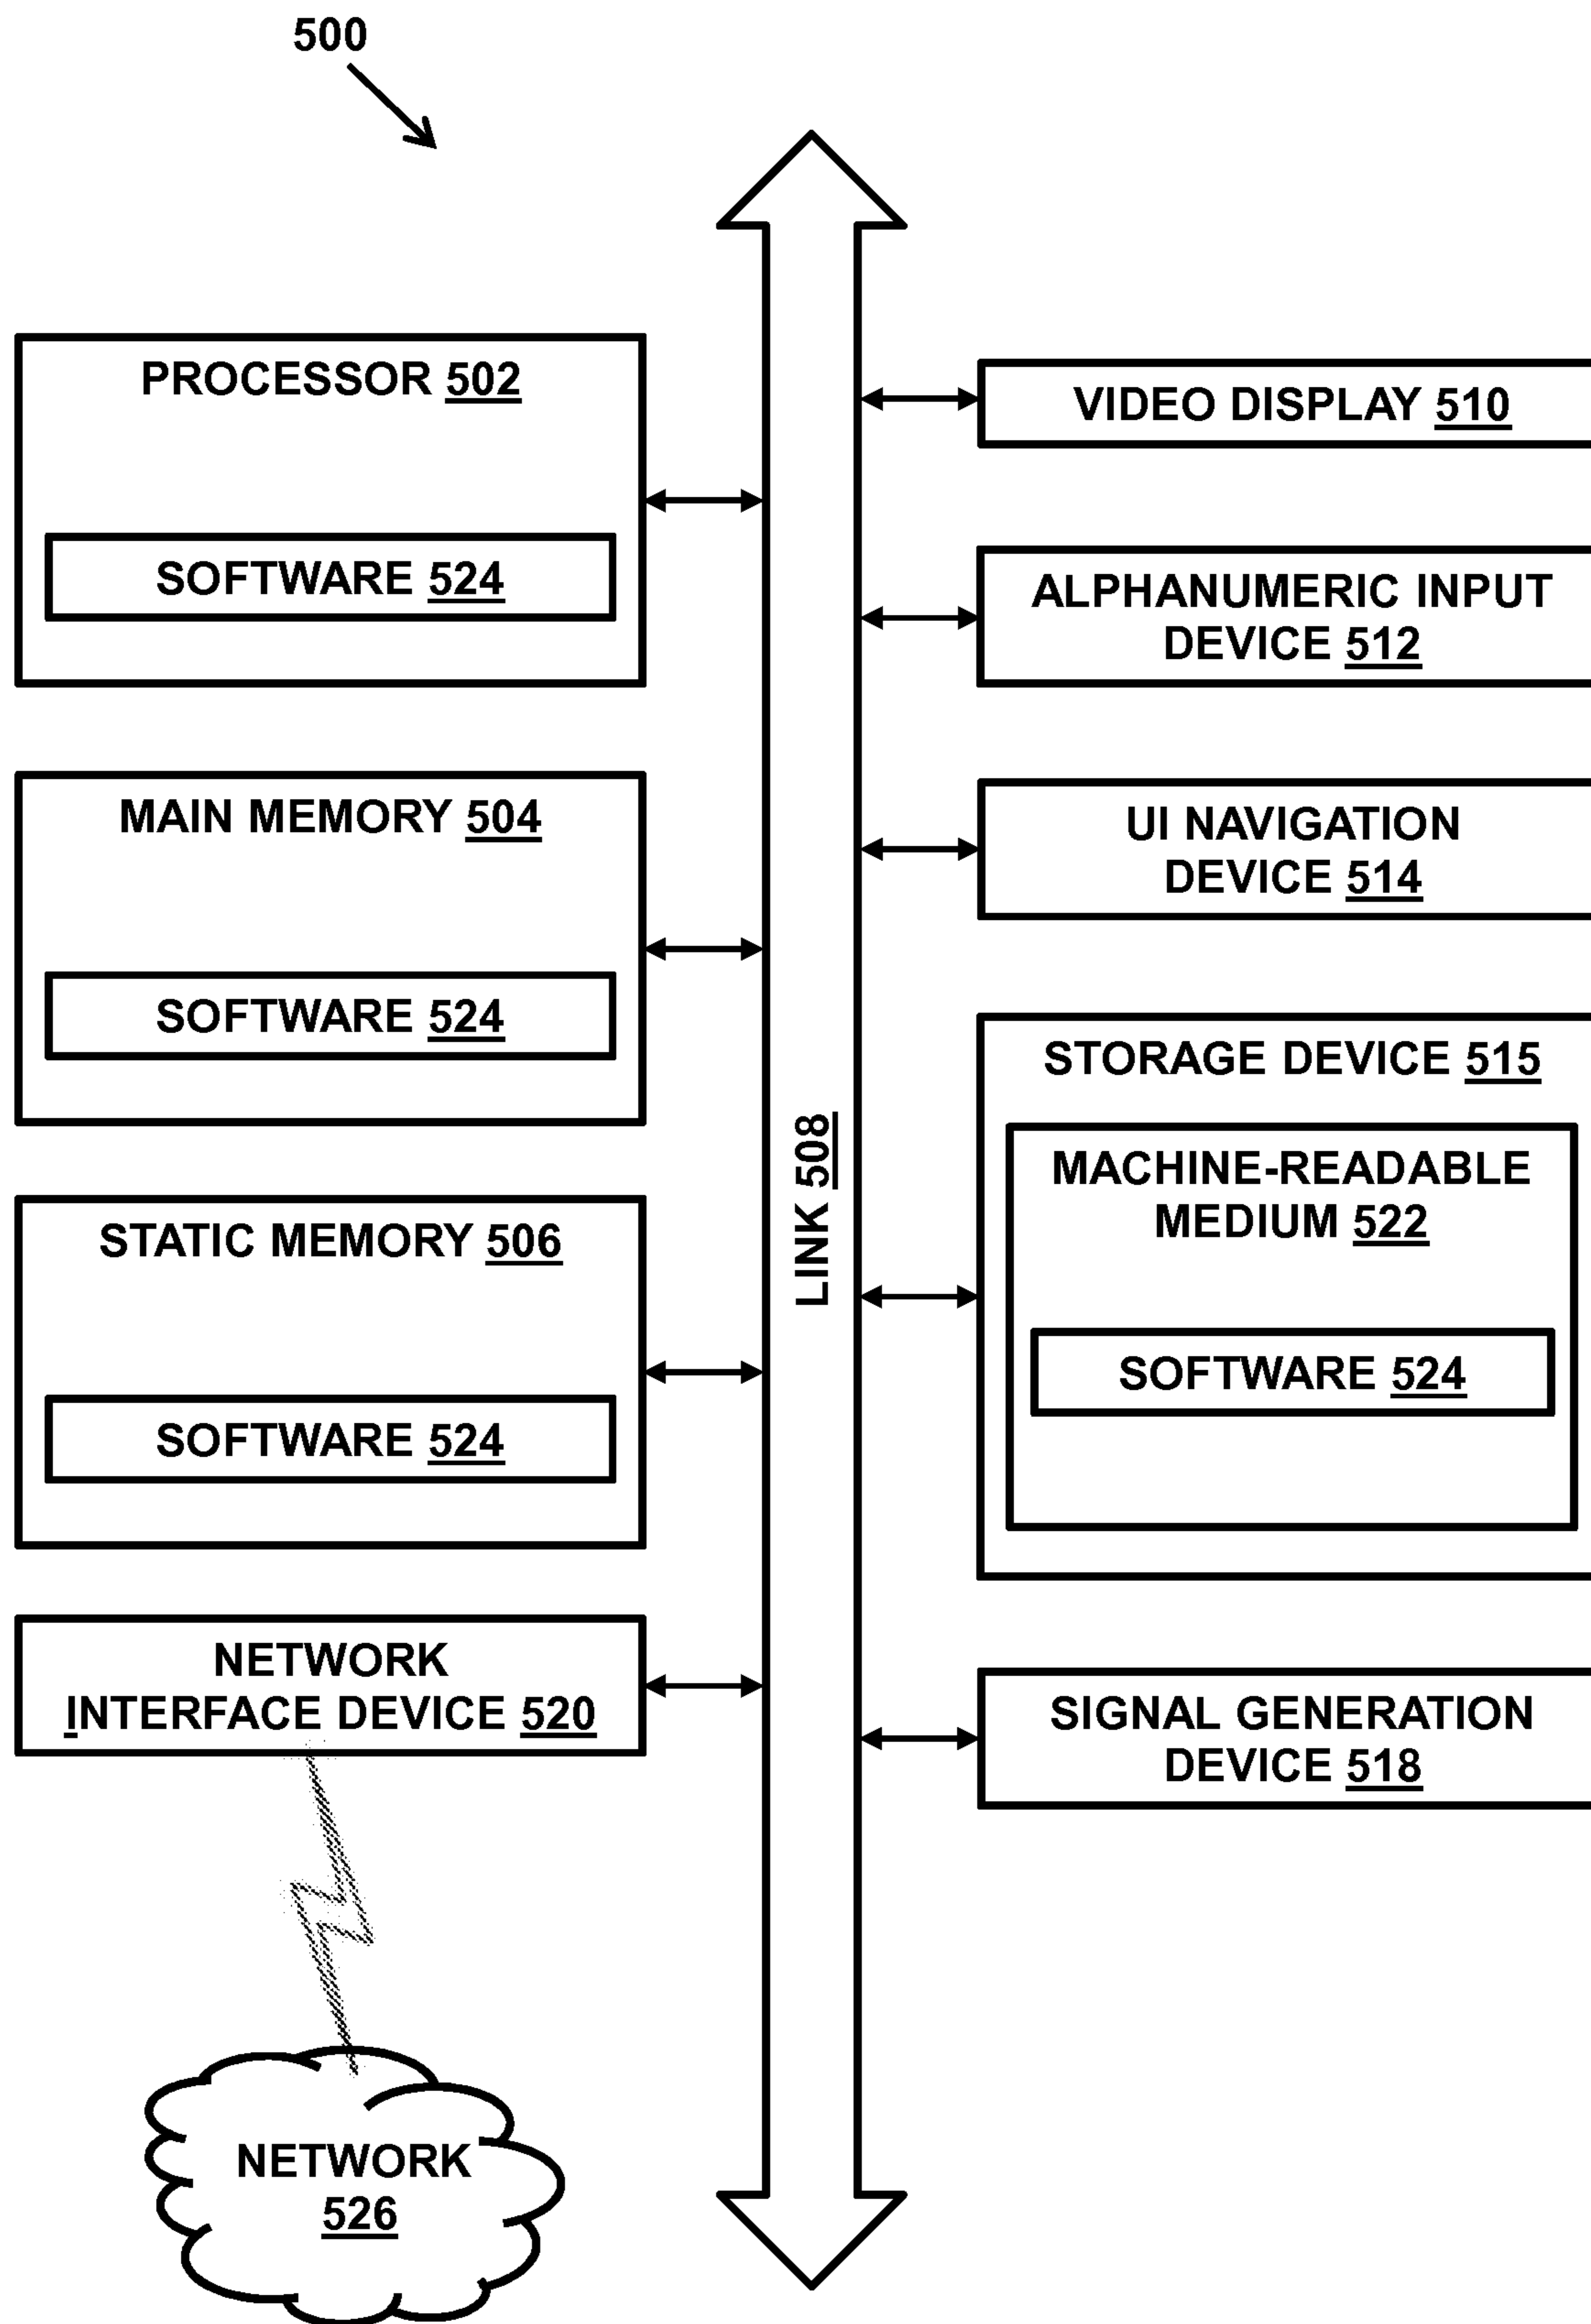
500

PROCESSOR 502

SOFTWARE 524

MAIN MEMORY 504

SOFTWARE 524

STATIC MEMORY 506

SOFTWARE 524

NETWORK INTERFACE DEVICE 520

NETWORK 526

LINK 508

VIDEO DISPLAY 510

ALPHANUMERIC INPUT DEVICE 512

UI NAVIGATION DEVICE 514

STORAGE DEVICE 515

MACHINE-READABLE MEDIUM 522

SOFTWARE 524

SIGNAL GENERATION DEVICE 518